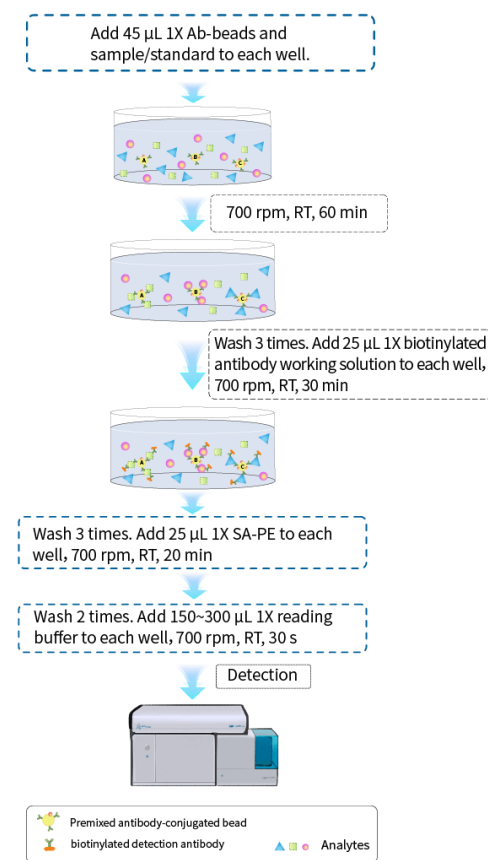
Add 45 μL 1X Ab-beads and sample/standard to each well.

A B C

700 rpm, RT, 60 min

A B C

Wash 3 times. Add 25 μL 1X biotinylated antibody working solution to each well, 700 rpm, RT, 30 min

A B C

Wash 3 times. Add 25 μL 1X SA-PE to each well, 700 rpm, RT, 20 min

Wash 2 times. Add 150~300 μL 1X reading buffer to each well, 700 rpm, RT, 30 s

Detection

Premixed antibody-conjugated bead

biotinylated detection antibody

Analytes